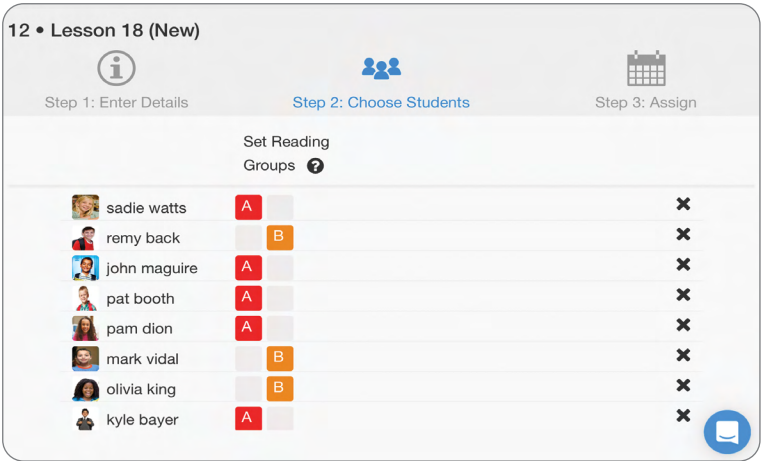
12 • Lesson 18 (New)

Step 1: Enter Details

Step 2: Choose Students

Step 3: Assign

Set Reading Groups

| Student | Group A | Group B | |
|---|---|---|---|
| sadie watts | A | | ✖ |
| remy back | | B | ✖ |
| john maguire | A | | ✖ |
| pat booth | A | | ✖ |
| pam dion | A | | ✖ |
| mark vidal | | B | ✖ |
| olivia king | | B | ✖ |
| kyle bayer | A | | ✖ |